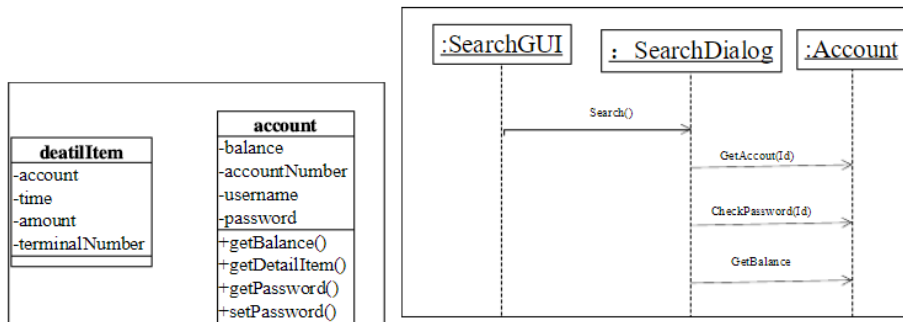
deatilItem
-account
-time
-amount
-terminalNumber

account
-balance
-accountNumber
-username
-password
+getBalance()
+getDetailItem()
+getPassword()
+setPassword()

:SearchGUI
: SearchDialog
:Account

Search()
GetAccout(Id)
CheckPassword(Id)
GetBalance